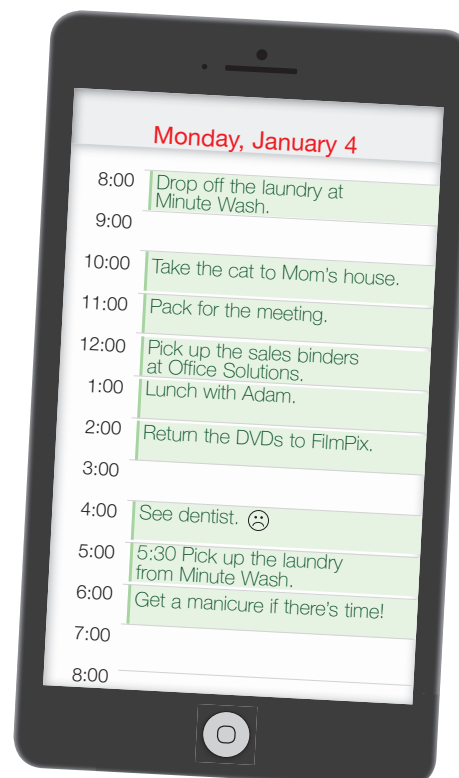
Monday, January 4

8:00 Drop off the laundry at Minute Wash.
9:00
10:00 Take the cat to Mom's house.
11:00 Pack for the meeting.
12:00 Pick up the sales binders at Office Solutions.
1:00 Lunch with Adam.
2:00 Return the DVDs to FilmPix.
3:00
4:00 See dentist. ☹
5:00 5:30 Pick up the laundry from Minute Wash.
6:00 Get a manicure if there's time!
7:00
8:00